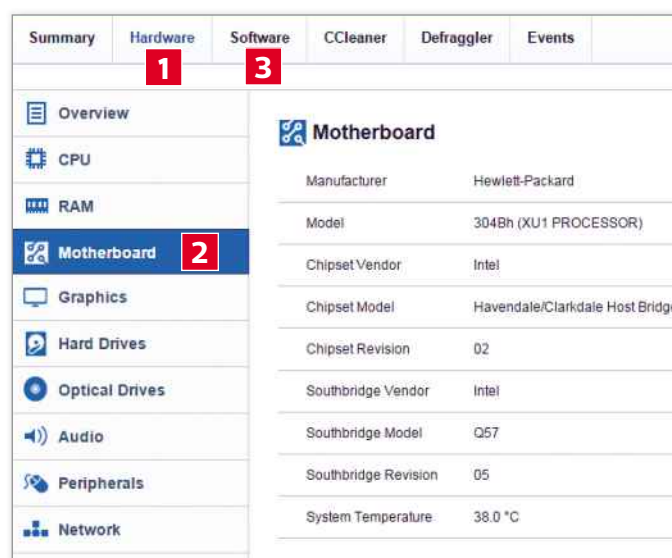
Summary Hardware Software CCleaner Defraggler Events

1 3

Overview

CPU

RAM

Motherboard 2

Graphics

Hard Drives

Optical Drives

Audio

Peripherals

Network

Motherboard

| Manufacturer | Hewlett-Packard |
|---|---|
| Model | 304Bh (XU1 PROCESSOR) |
| Chipset Vendor | Intel |
| Chipset Model | Havendale/Clarkdale Host Bridg |
| Chipset Revision | 02 |
| Southbridge Vendor | Intel |
| Southbridge Model | Q57 |
| Southbridge Revision | 05 |
| System Temperature | 38.0 °C |